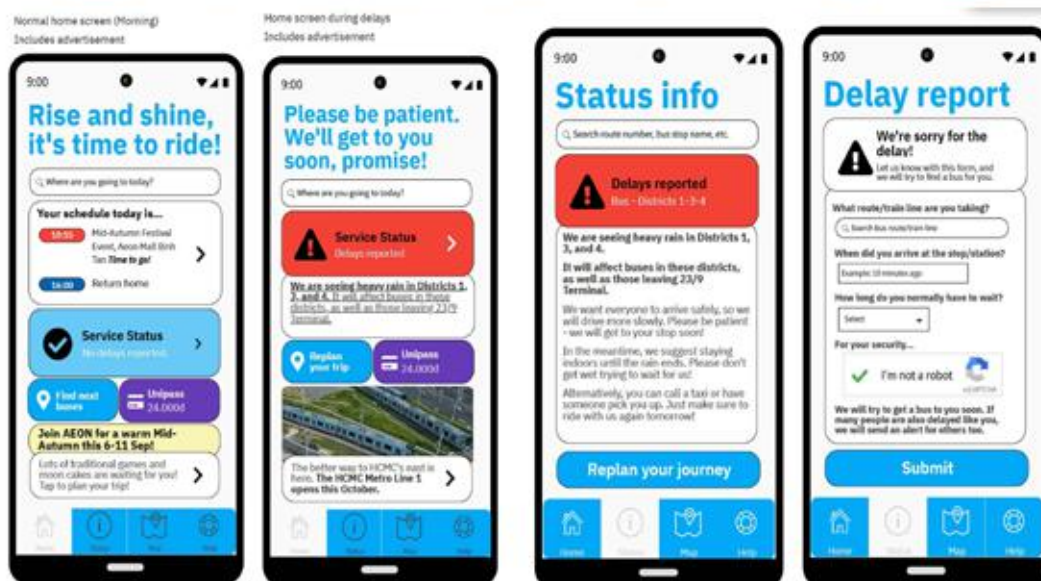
Normal home screen (Morning)
Includes advertisement

9:00

Rise and shine, it's time to ride!

Where are you going to today?

Your schedule today is...

10:55 Mid-Autumn Festival Event, Aeon Mall Binh Tan Time to go!

16:00 Return home

Service Status
No delays reported

Find next buses

Unipass 24.000đ

Join AEON for a warm Mid-Autumn this 6-11 Sep!

Lots of traditional games and moon cakes are waiting for you! Tap to plan your trip!

Home Status Map Help

Home screen during delays
Includes advertisement

9:00

Please be patient. We'll get to you soon, promise!

Where are you going to today?

Service Status
Delays reported

We are seeing heavy rain in Districts 1, 3, and 4. It will affect buses in these districts, as well as those leaving 23/9 Terminal.

Replan your trip

Unipass 24.000đ

The better way to HCMC's east is here. The HCMC Metro Line 1 opens this October.

Home Status Map Help

9:00

Status info

Search route number, bus stop name, etc.

Delays reported
Bus - Districts 1-3-4

We are seeing heavy rain in Districts 1, 3, and 4.

It will affect buses in these districts, as well as those leaving 23/9 Terminal.

We want everyone to arrive safely, so we will drive more slowly. Please be patient - we will get to your stop soon!

In the meantime, we suggest staying indoors until the rain ends. Please don't get wet trying to wait for us!

Alternatively, you can call a taxi or have someone pick you up. Just make sure to ride with us again tomorrow!

Replan your journey

Home Status Map Help

9:00

Delay report

We're sorry for the delay!
Let us know with this form, and we will try to find a bus for you.

What route/train line are you taking?

Search bus route/train line

When did you arrive at the stop/station?

Example: 10 minutes ago

How long do you normally have to wait?

Select

For your security...

I'm not a robot
reCAPTCHA

We will try to get a bus to you soon. If many people are also delayed like you, we will send an alert for others too.

Submit

Home Status Map Help